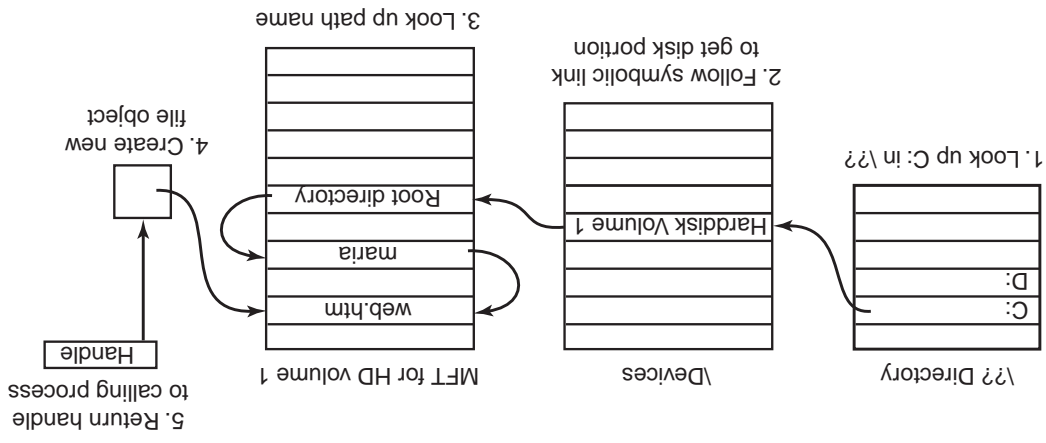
1. Look up C: in \??

C:

D:

\?? Directory

2. Follow symbolic link to get disk portion

Harddisk Volume 1

\Devices

3. Look up path name

Root directory

maria

web.htm

MFT for HD volume 1

4. Create new file object

Handle

5. Return handle to calling process